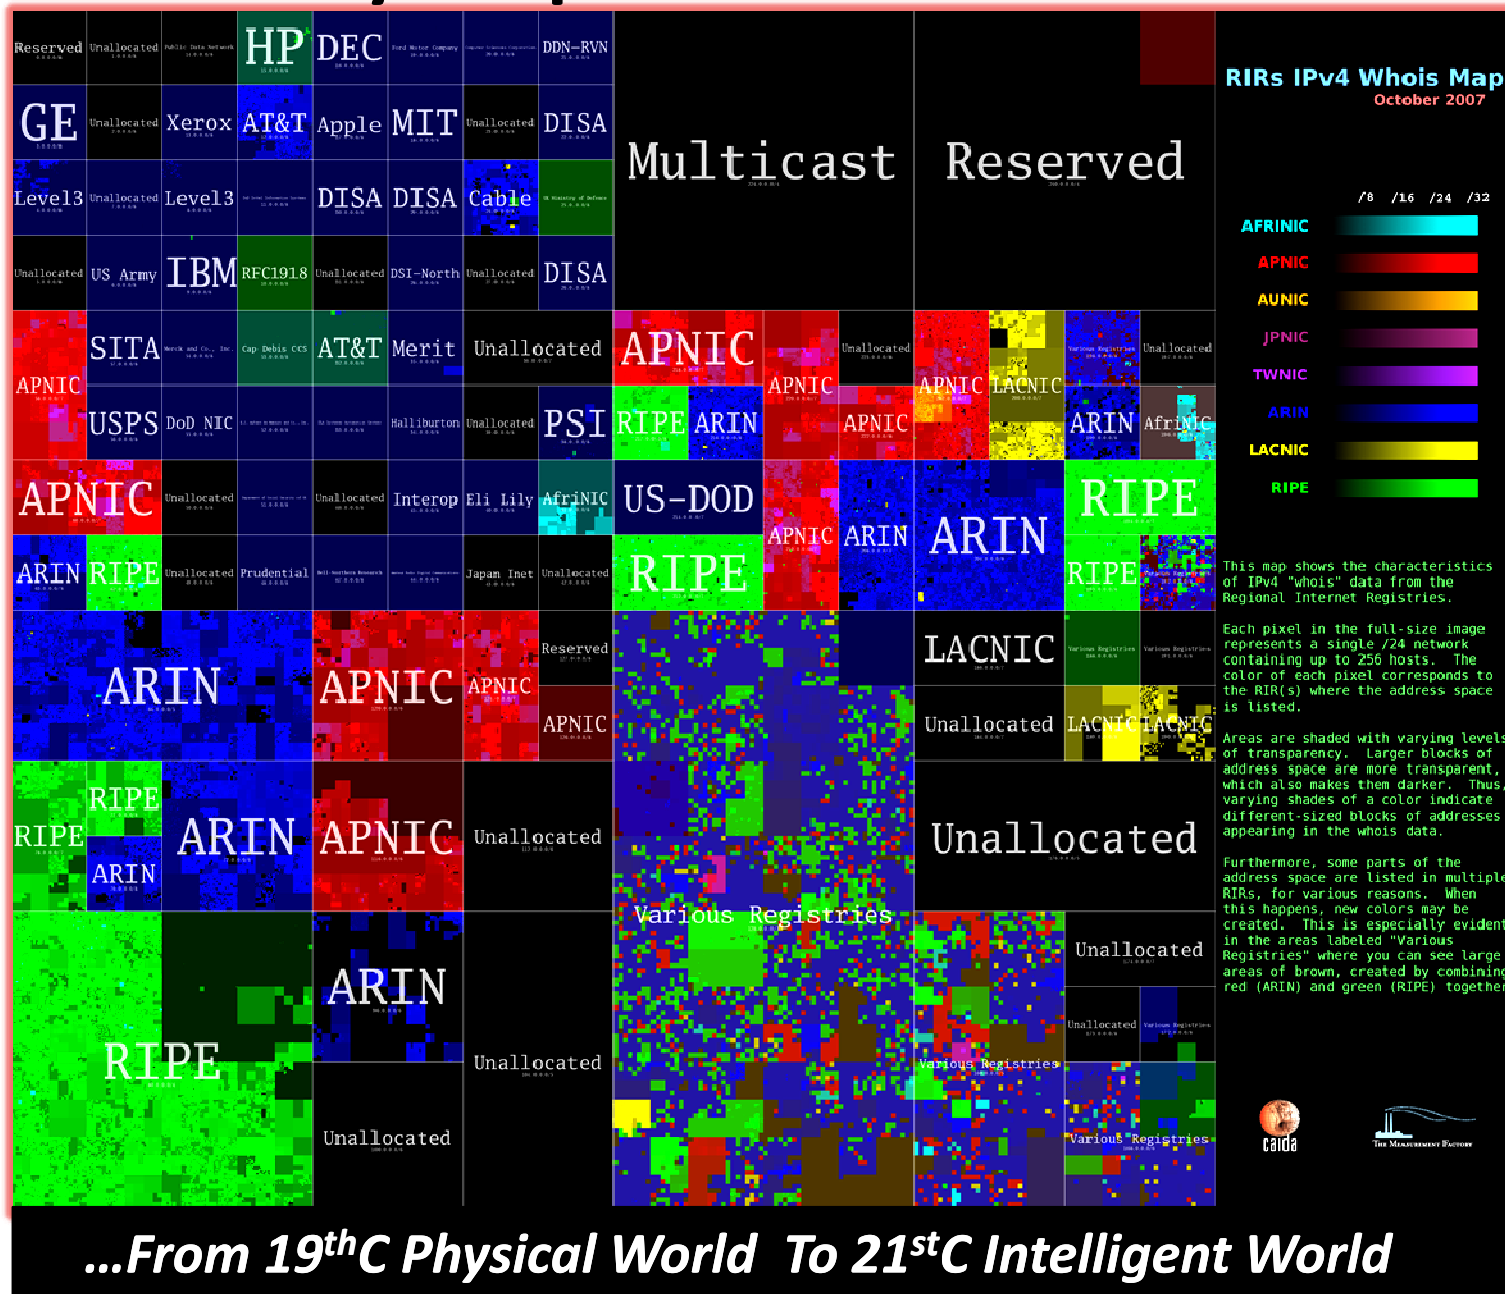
Reserved Unallocated HP DEC DDN-RVN

GE Unallocated Xerox AT&T Apple MIT Unallocated DISA

Level3 Unallocated Level3 DISA DISA Cable

Unallocated US Army IBM RFC1918 Unallocated DSI-North Unallocated DISA

Multicast Reserved

RIRs IPv4 Whois Map
October 2007

/8 /16 /24 /32

AFRINIC
APNIC
AUNIC
JPNIC
TWNIC
ARIN
LACNIC
RIPE

APNIC SITA Cap Debis CCS AT&T Merit Unallocated APNIC APNIC Unallocated APNIC LACNIC Unallocated

USPS DoD NIC Halliburton Unallocated PSI RIPE ARIN APNIC ARIN AfriNIC

APNIC Unallocated Unallocated Interop Eli Lily AfriNIC US-DOD RIPE

ARIN RIPE Unallocated Prudential Japan Inet Unallocated RIPE APNIC ARIN ARIN RIPE

This map shows the characteristics of IPv4 "whois" data from the Regional Internet Registries.

Each pixel in the full-size image represents a single /24 network containing up to 256 hosts. The color of each pixel corresponds to the RIR(s) where the address space is listed.

ARIN APNIC Reserved APNIC APNIC LACNIC Unallocated LACNIC LACNIC

Areas are shaded with varying levels of transparency. Larger blocks of address space are more transparent, which also makes them darker. Thus, varying shades of a color indicate different-sized blocks of addresses appearing in the whois data.

RIPE RIPE ARIN ARIN APNIC Unallocated Unallocated

Furthermore, some parts of the address space are listed in multiple RIRs, for various reasons. When this happens, new colors may be created. This is especially evident in the areas labeled "Various Registries" where you can see large areas of brown, created by combining red (ARIN) and green (RIPE) together

Various Registries Unallocated

ARIN Unallocated

RIPE Unallocated Various Registries

Unallocated Various Registries

caida

THE MEASUREMENT FACTORY

...From 19$^{th}$C Physical World To 21$^{st}$C Intelligent World